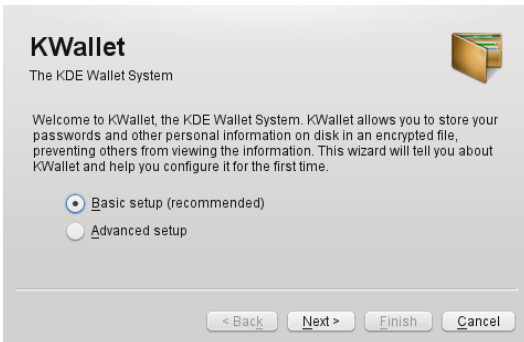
KWallet
The KDE Wallet System

Welcome to KWallet, the KDE Wallet System. KWallet allows you to store your passwords and other personal information on disk in an encrypted file, preventing others from viewing the information. This wizard will tell you about KWallet and help you configure it for the first time.

Basic setup (recommended)
Advanced setup

< Back
Next >
Finish
Cancel